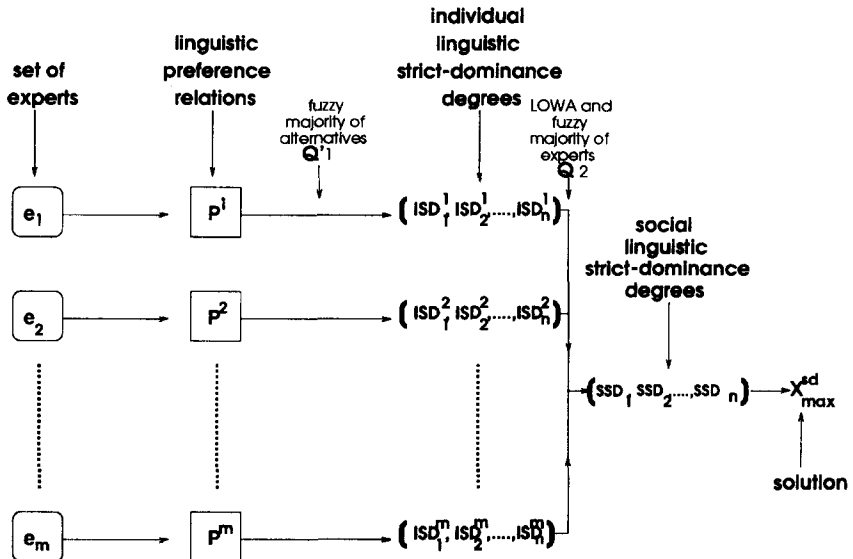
set of experts

linguistic preference relations

fuzzy majority of alternatives
$Q'1$

individual linguistic strict-dominance degrees

LOWA and fuzzy majority of experts
$Q2$

social linguistic strict-dominance degrees

$e_1$

$P^1$

$(ISD_1^1, ISD_2^1, ..., ISD_n^1)$

$e_2$

$P^2$

$(ISD_1^2, ISD_2^2, ..., ISD_n^2)$

$(SSD_1, SSD_2, ..., SSD_n)$

$X_{max}^{sd}$

solution

$e_m$

$P^m$

$(ISD_1^m, ISD_2^m, ..., ISD_n^m)$